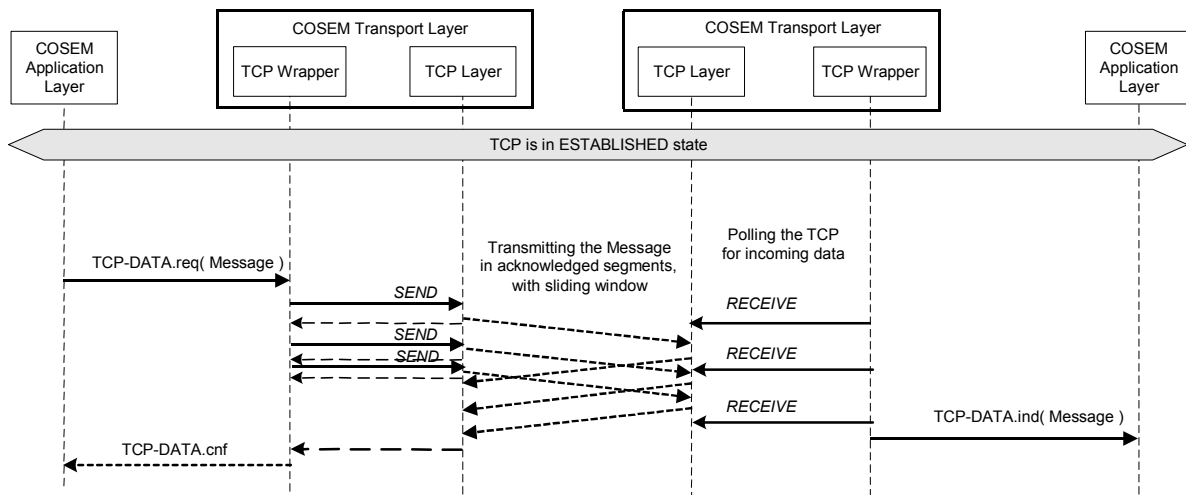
COSEM Transport Layer

COSEM Transport Layer

COSEM Application Layer

TCP Wrapper

TCP Layer

TCP Layer

TCP Wrapper

COSEM Application Layer

TCP is in ESTABLISHED state

TCP-DATA.req( Message )

Transmitting the Message in acknowledged segments, with sliding window

Polling the TCP for incoming data

SEND

RECEIVE

SEND

SEND

RECEIVE

RECEIVE

TCP-DATA.ind( Message )

TCP-DATA.cnf